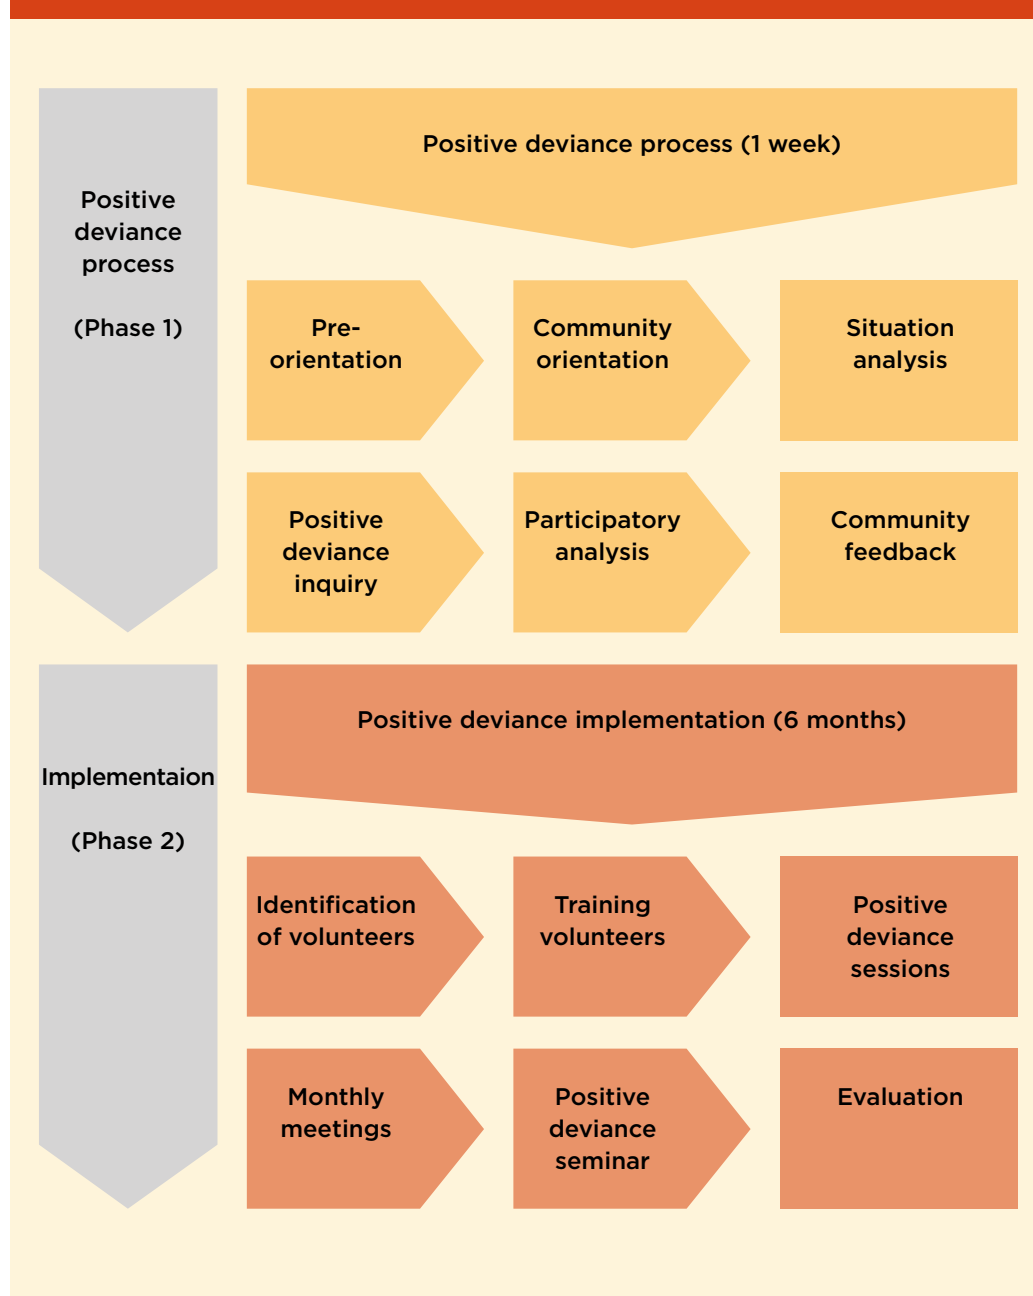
Positive deviance process

(Phase 1)

Positive deviance process (1 week)

Pre-orientation

Community orientation

Situation analysis

Positive deviance inquiry

Participatory analysis

Community feedback

Implementaion

(Phase 2)

Positive deviance implementation (6 months)

Identification of volunteers

Training volunteers

Positive deviance sessions

Monthly meetings

Positive deviance seminar

Evaluation